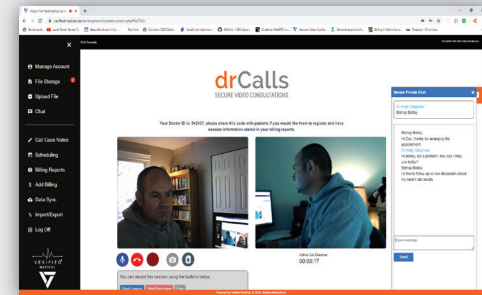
Manage Account
File Storage
Upload File
Chat
Call Case Notes
Scheduling
Billing Reports
Add Billing
Data Sync
Import/Export
Log Off

VERIFIED MEDICAL

drCalls
SECURE VIDEO CONSULTATIONS

Your Doctor ID is: 842437, please share this code with patients if you would like them to register and have session information stored in your billing reports.

Active Call Duration
00:03:17

You can record this session using the buttons below.

Secure Private Chat
Dr Kelly Chapman
Bamup Bobby

Bamup Bobby
Hi Doc, thanks for arranging the appointment
Dr Kelly Chapman
Hi Bobby, not a problem, how can I help you today?
Bamup Bobby
I'd like to follow up on our discussion about my recent lab results

Enter message
Send